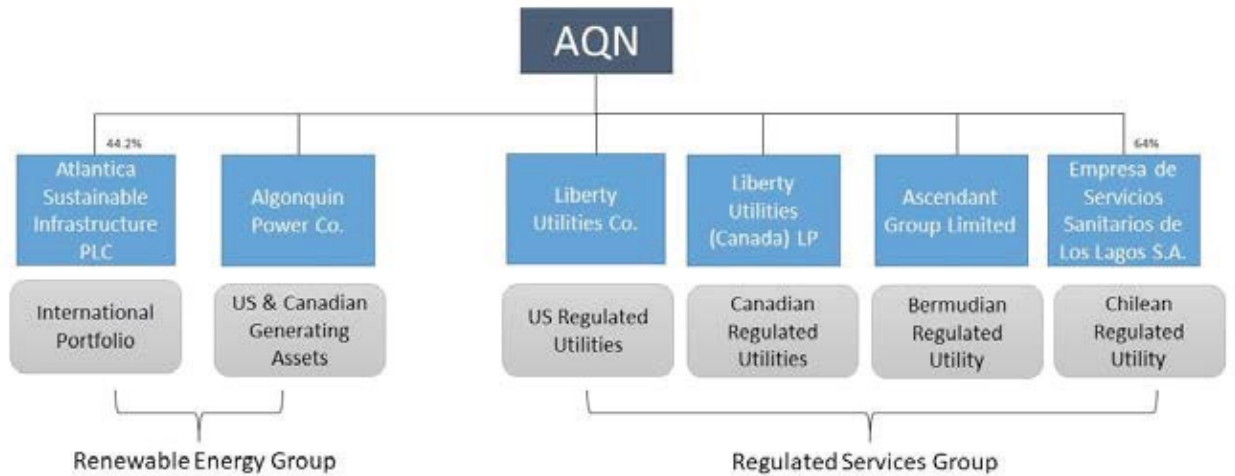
AQN

44.2%

Atlantica Sustainable Infrastructure PLC

International Portfolio

Algonquin Power Co.

US & Canadian Generating Assets

Liberty Utilities Co.

US Regulated Utilities

Liberty Utilities (Canada) LP

Canadian Regulated Utilities

Ascendant Group Limited

Bermudian Regulated Utility

64%

Empresa de Servicios Sanitarios de Los Lagos S.A.

Chilean Regulated Utility

Renewable Energy Group

Regulated Services Group